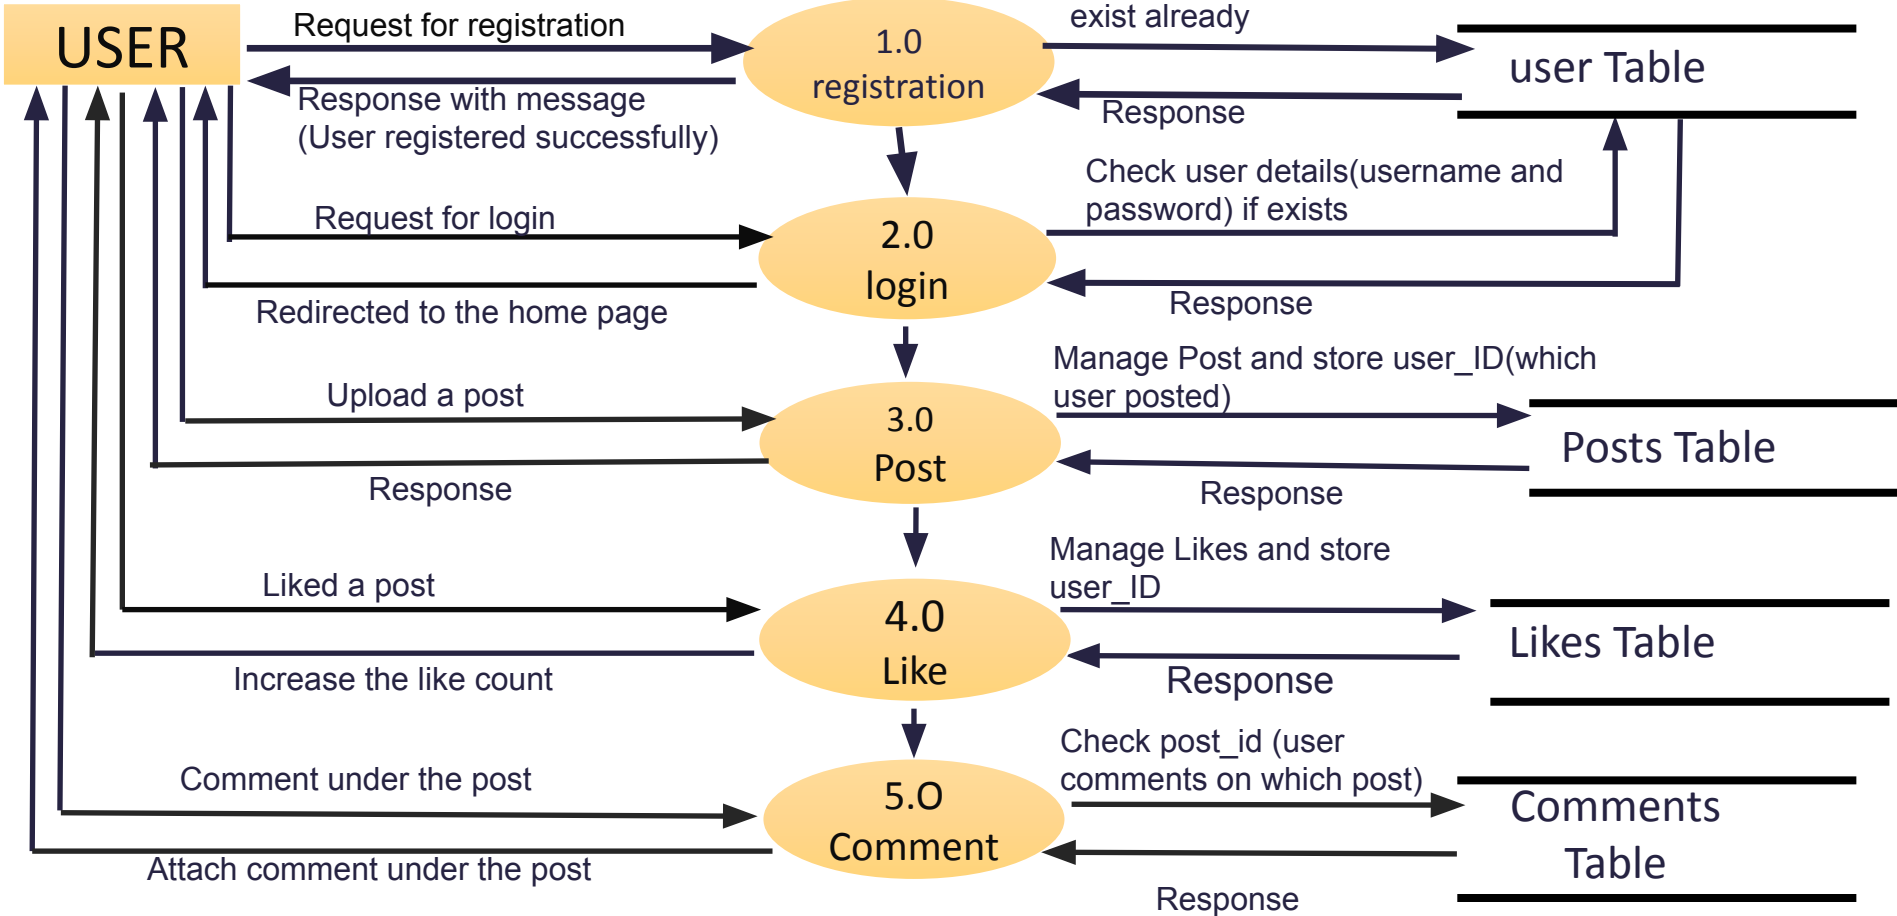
USER

Request for registration

Response with message (User registered successfully)

1.0 registration

exist already

user Table

Response

Check user details(username and password) if exists

Request for login

2.0 login

Redirected to the home page

Response

Manage Post and store user_ID(which user posted)

Upload a post

3.0 Post

Posts Table

Response

Response

Manage Likes and store user_ID

Liked a post

4.0 Like

Likes Table

Increase the like count

Response

Check post_id (user comments on which post)

Comment under the post

5.O Comment

Comments Table

Attach comment under the post

Response